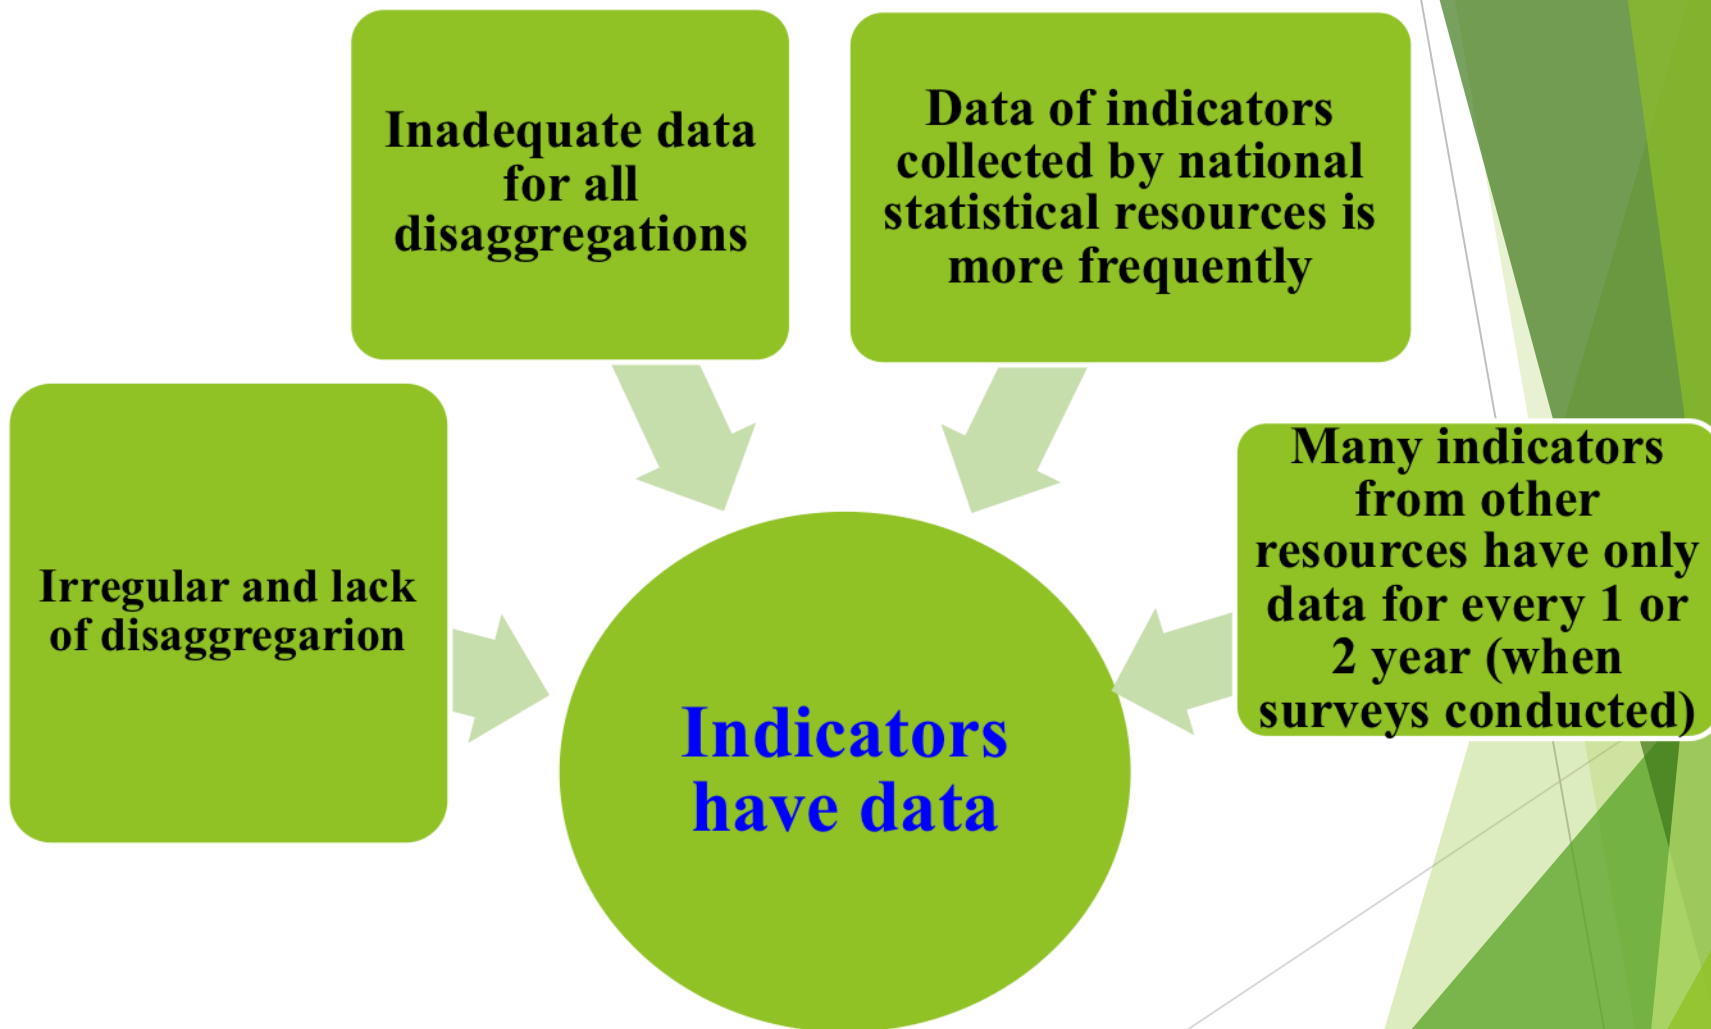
Inadequate data for all disaggregations

Data of indicators collected by national statistical resources is more frequently

Irregular and lack of disaggregarion

Many indicators from other resources have only data for every 1 or 2 year (when surveys conducted)

Indicators have data